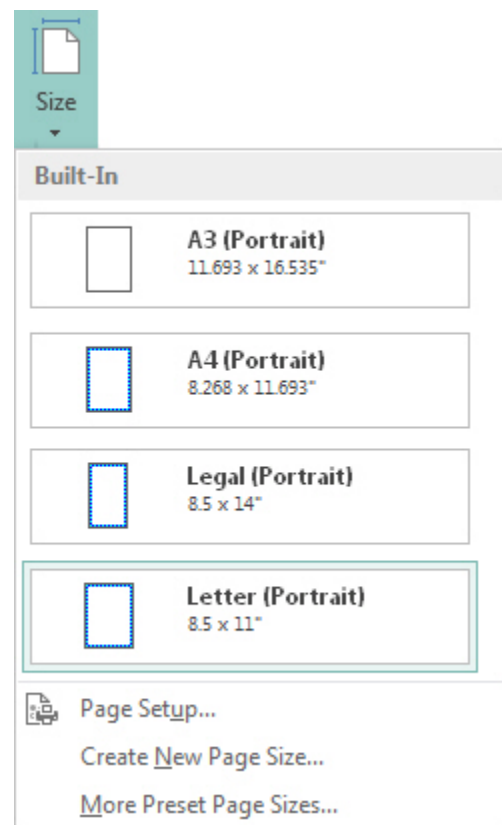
Size

Built-In

A3 (Portrait)
11.693 x 16.535"

A4 (Portrait)
8.268 x 11.693"

Legal (Portrait)
8.5 x 14"

Letter (Portrait)
8.5 x 11"

Page Setup...

Create New Page Size...

More Preset Page Sizes...